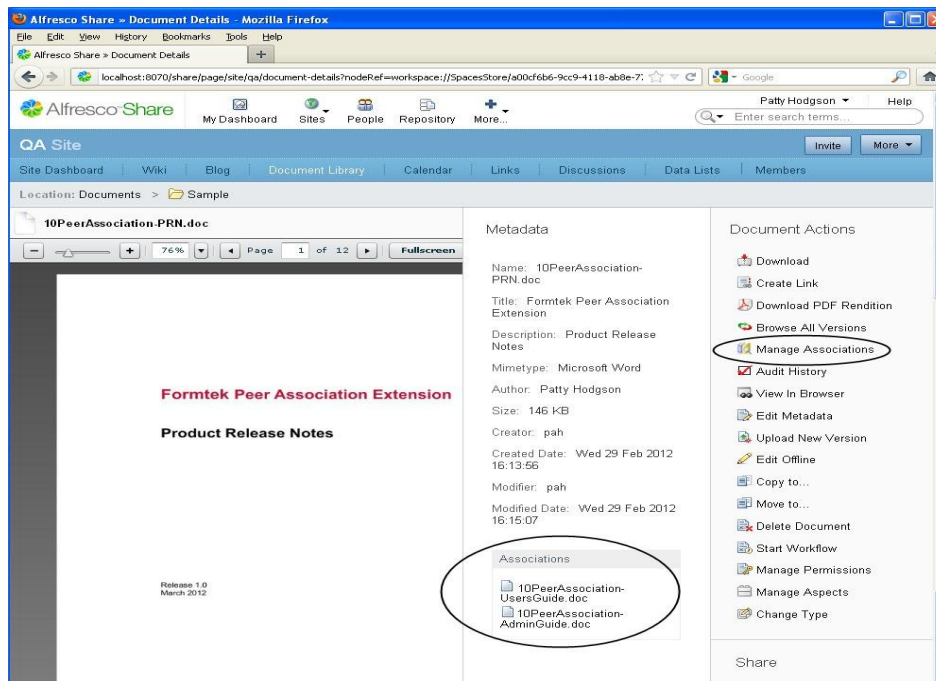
Alfresco Share » Document Details - Mozilla Firefox

File Edit View History Bookmarks Tools Help

Alfresco Share » Document Details +

localhost:8070/share/page/site/qa/document-details?nodeRef=workspace://SpacesStore/a00cf6b6-9cc9-4118-ab8e-7: Google

Alfresco Share My Dashboard Sites People Repository More... Patty Hodgson Help Enter search terms...

QA Site Invite More

Site Dashboard Wiki Blog Document Library Calendar Links Discussions Data Lists Members

Location: Documents > Sample

10PeerAssociation-PRN.doc

76% Page 1 of 12 Fullscreen

Formtek Peer Association Extension

Product Release Notes

Release 1.0
March 2012

Metadata

Name: 10PeerAssociation-PRN.doc

Title: Formtek Peer Association Extension

Description: Product Release Notes

Mimetype: Microsoft Word

Author: Patty Hodgson

Size: 146 KB

Creator: pah

Created Date: Wed 29 Feb 2012 16:13:56

Modifier: pah

Modified Date: Wed 29 Feb 2012 16:15:07

Associations

10PeerAssociation-UsersGuide.doc

10PeerAssociation-AdminGuide.doc

Document Actions

Download

Create Link

Download PDF Rendition

Browse All Versions

Manage Associations

Audit History

View In Browser

Edit Metadata

Upload New Version

Edit Offline

Copy to...

Move to...

Delete Document

Start Workflow

Manage Permissions

Manage Aspects

Change Type

Share